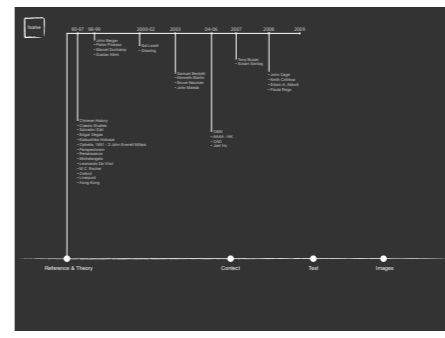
home

95-97 98-99 2000-02 2003 04-06 2007 2008 2009

- John Berger
- Pablo Picasso
- Marcel Duchamp
- Gustav Klimt

- Sol Lewitt
- Drawing

- Samuel Beckett
- Kenneth Martin
- Bruce Nauman
- John Maeda

- Tony Buzan
- Susan Sontag

- John Cage
- Keith Critchlow
- Edwin A. Abbott
- Paula Rego

- Chinese History
- Classic Studies
- Salvador Dali
- Edgar Degas
- Hokushai Katsuaki
- Ophelia, 1851 - 2 John Everett Millais
- Perspectivism
- Renaissance
- Michelangelo
- Leonardo Da Vinci
- M. C. Escher
- Oxford
- Liverpool
- Hong Kong

- CMA
- SAVA - HK
- CAD
- Jeff Ho

Reference & Theory

Contact

Text

Images